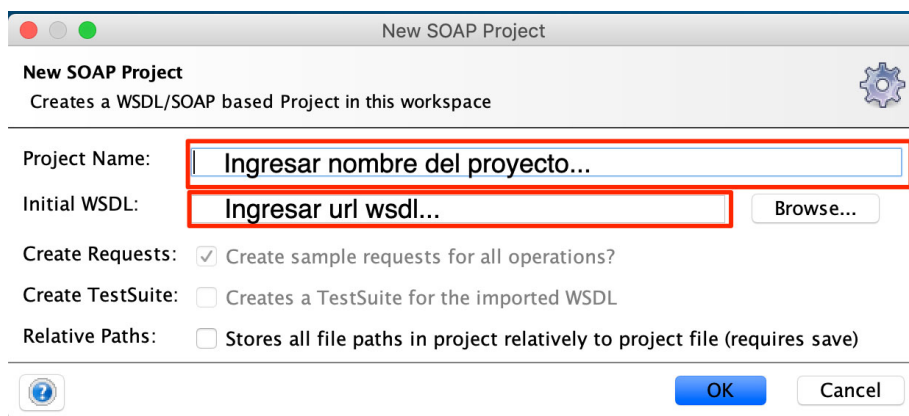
New SOAP Project

New SOAP Project
Creates a WSDL/SOAP based Project in this workspace

Project Name: Ingresar nombre del proyecto...

Initial WSDL: Ingresar url wsdl... Browse...

Create Requests: ✓ Create sample requests for all operations?

Create TestSuite: Creates a TestSuite for the imported WSDL

Relative Paths: Stores all file paths in project relatively to project file (requires save)

?

OK Cancel